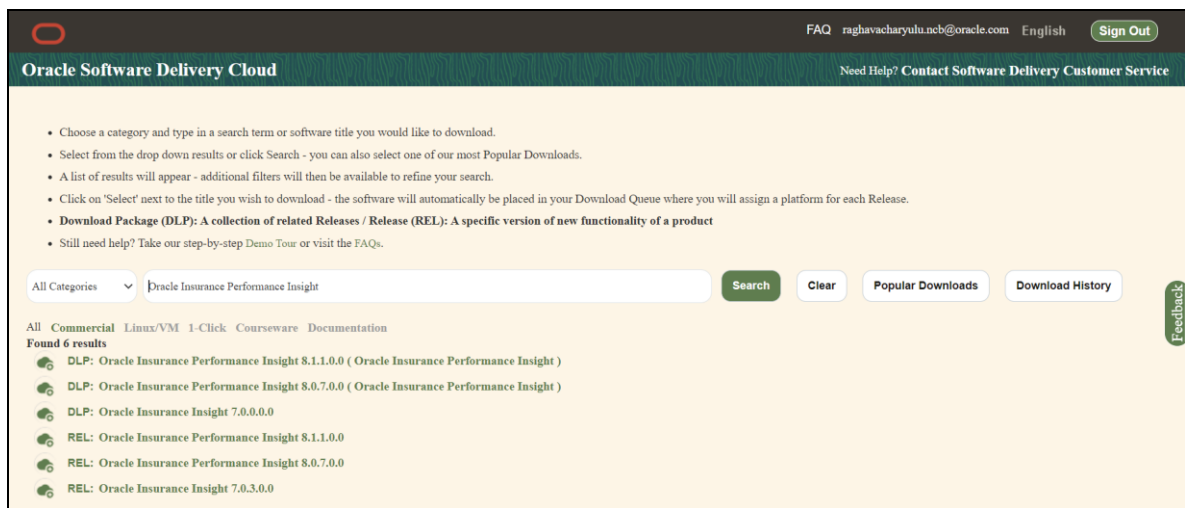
FAQ raghavacharyulu.ncb@oracle.com English Sign Out

Oracle Software Delivery Cloud

Need Help? Contact Software Delivery Customer Service

- Choose a category and type in a search term or software title you would like to download.
- Select from the drop down results or click Search - you can also select one of our most Popular Downloads.
- A list of results will appear - additional filters will then be available to refine your search.
- Click on 'Select' next to the title you wish to download - the software will automatically be placed in your Download Queue where you will assign a platform for each Release.
- **Download Package (DLP): A collection of related Releases / Release (REL): A specific version of new functionality of a product**
- Still need help? Take our step-by-step Demo Tour or visit the FAQs.

All Categories | Oracle Insurance Performance Insight | Search | Clear | Popular Downloads | Download History

Feedback

All Commercial Linux/VM 1-Click Courseware Documentation
Found 6 results

DLP: Oracle Insurance Performance Insight 8.1.1.0.0 ( Oracle Insurance Performance Insight )
DLP: Oracle Insurance Performance Insight 8.0.7.0.0 ( Oracle Insurance Performance Insight )
DLP: Oracle Insurance Insight 7.0.0.0.0
REL: Oracle Insurance Performance Insight 8.1.1.0.0
REL: Oracle Insurance Performance Insight 8.0.7.0.0
REL: Oracle Insurance Insight 7.0.3.0.0